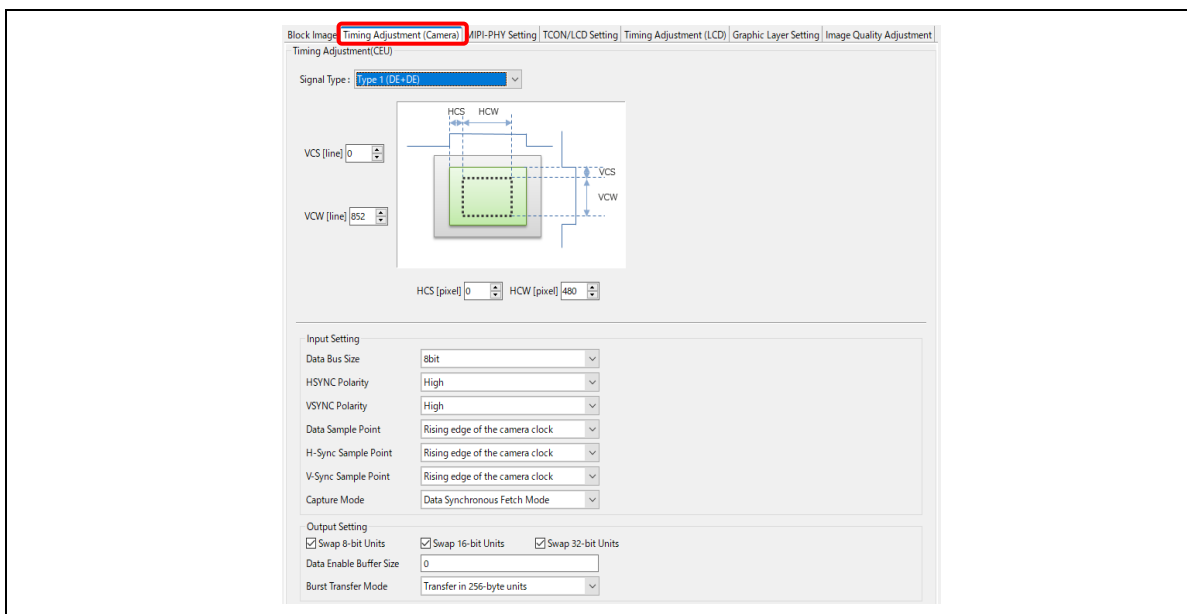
Block Image | Timing Adjustment (Camera) | MIPI-PHY Setting | TCON/LCD Setting | Timing Adjustment (LCD) | Graphic Layer Setting | Image Quality Adjustment

Timing Adjustment(CEU)

Signal Type : Type 1 (DE+DE)

HCS HCW

VCS [line] 0

VCS

VCW

VCW [line] 852

HCS [pixel] 0 HCW [pixel] 480

Input Setting

| | |
|---|---|
| Data Bus Size | 8bit |
| HSYNC Polarity | High |
| VSYNC Polarity | High |
| Data Sample Point | Rising edge of the camera clock |
| H-Sync Sample Point | Rising edge of the camera clock |
| V-Sync Sample Point | Rising edge of the camera clock |
| Capture Mode | Data Synchronous Fetch Mode |

Output Setting

☑ Swap 8-bit Units ☑ Swap 16-bit Units ☑ Swap 32-bit Units

| | |
|---|---|
| Data Enable Buffer Size | 0 |
| Burst Transfer Mode | Transfer in 256-byte units |